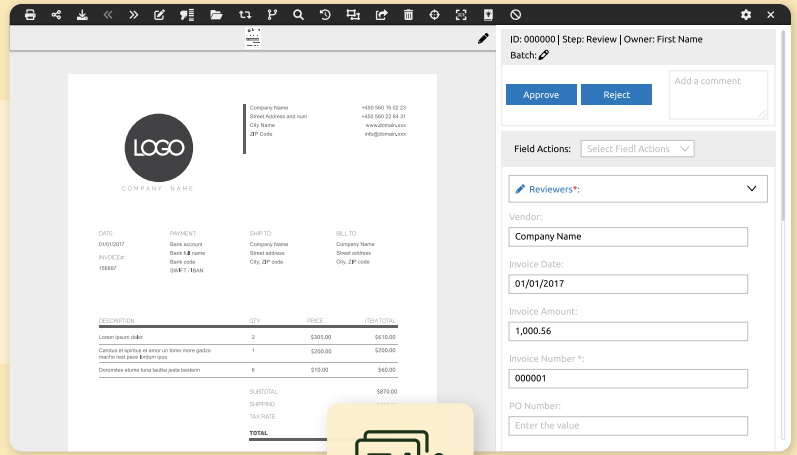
ID: 000000 | Step: Review | Owner: First Name
Batch:

Approve
Reject
Add a comment

Field Actions:
Select Field Actions

Reviewers*:

Vendor:
Company Name

Invoice Date:
01/01/2017

Invoice Amount:
1,000.56

Invoice Number *:
000001

PO Number:
Enter the value

LOGO
COMPANY NAME

Company Name
Street Address and num
City Name
ZIP Code

+450 560 15 02 23
+450 560 22 84 31
www.domain.xxx
info@domain.xxx

DATE
01/01/2017
INVOICE#
156897

PAYMENT
Bank account
Bank full name
Bank code
SWIFT/IBAN

SHIP TO
Company Name
Street address
City, ZIP code

BILL TO
Company Name
Street address
City, ZIP code

| DESCRIPTION | QTY | PRICE | ITEM TOTAL |
|---|---|---|---|
| Lorem ipsum dolor | 2 | $305.00 | $610.00 |
| Candus et spirtus et amor un tomo more gadzo macho nost pesto patron ipus | 1 | $200.00 | $200.00 |
| Dorombis etums tuna taliba jeste breaten | 6 | $10.00 | $60.00 |

SUBTOTAL $870.00
SHIPPING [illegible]
TAX RATE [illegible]
TOTAL